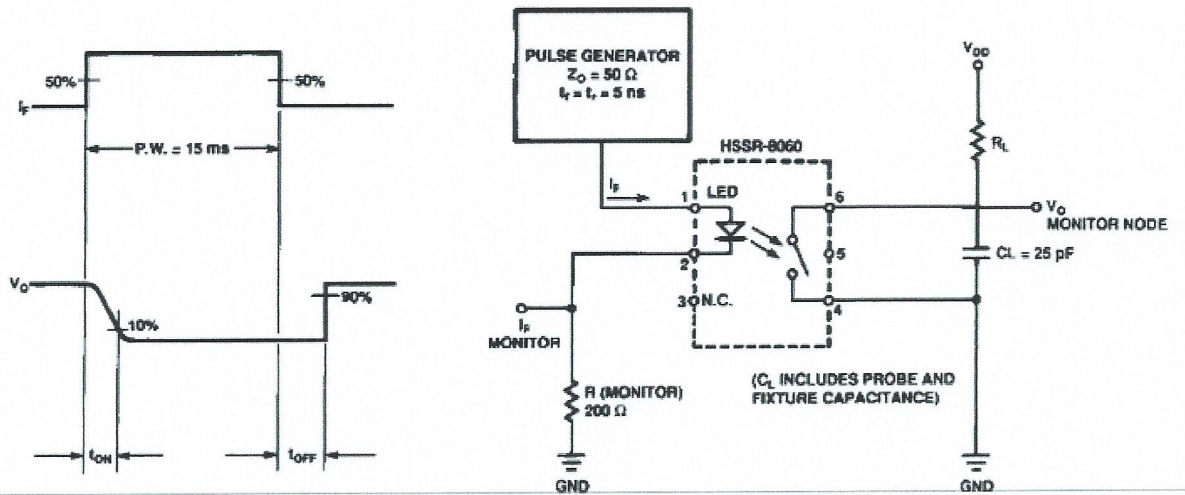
50%

50%

$I_F$

P.W. = 15 ms

$V_O$

10%

90%

$t_{ON}$

$t_{OFF}$

PULSE GENERATOR
$Z_O = 50\ \Omega$
$t_f = t_r = 5$ ns

HSSR-8060

$I_F$

1 LED

2

3 N.C.

6

5

4

$I_F$ MONITOR

R (MONITOR) 200 Ω

GND

$V_{DD}$

$R_L$

$V_O$ MONITOR NODE

$C_L$ = 25 pF

($C_L$ INCLUDES PROBE AND FIXTURE CAPACITANCE)

GND